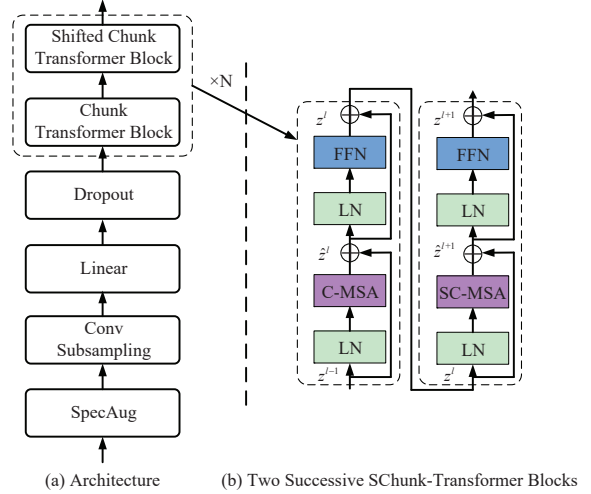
Shifted Chunk Transformer Block

Chunk Transformer Block

×N

Dropout

Linear

Conv Subsampling

SpecAug

$z^l$

FFN

LN

$\hat{z}^l$

C-MSA

LN

$z^{l-1}$

$z^{l+1}$

FFN

LN

$\hat{z}^{l+1}$

SC-MSA

LN

$z^l$

(a) Architecture

(b) Two Successive SChunk-Transformer Blocks